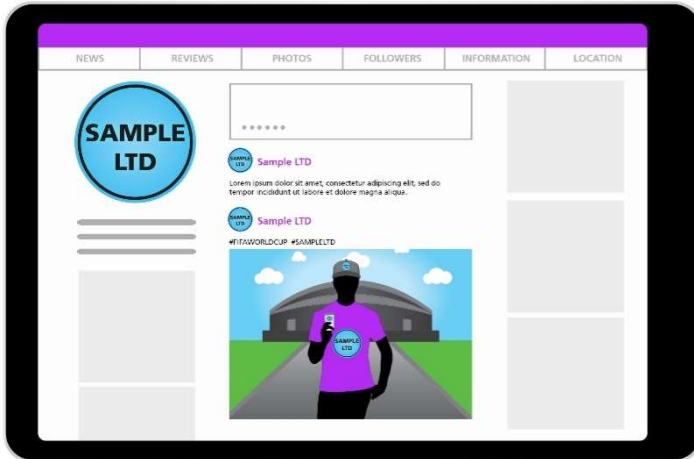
NEWS REVIEWS PHOTOS FOLLOWERS INFORMATION LOCATION

SAMPLE LTD

••••••

SAMPLE LTD Sample LTD

Lorem ipsum dolor sit amet, consectetur adipiscing elit, sed do tempor incididunt ut labore et dolore magna aliqua.

SAMPLE LTD Sample LTD

#FIFAWORLDCUP #SAMPLELTD

SAMPLE LTD